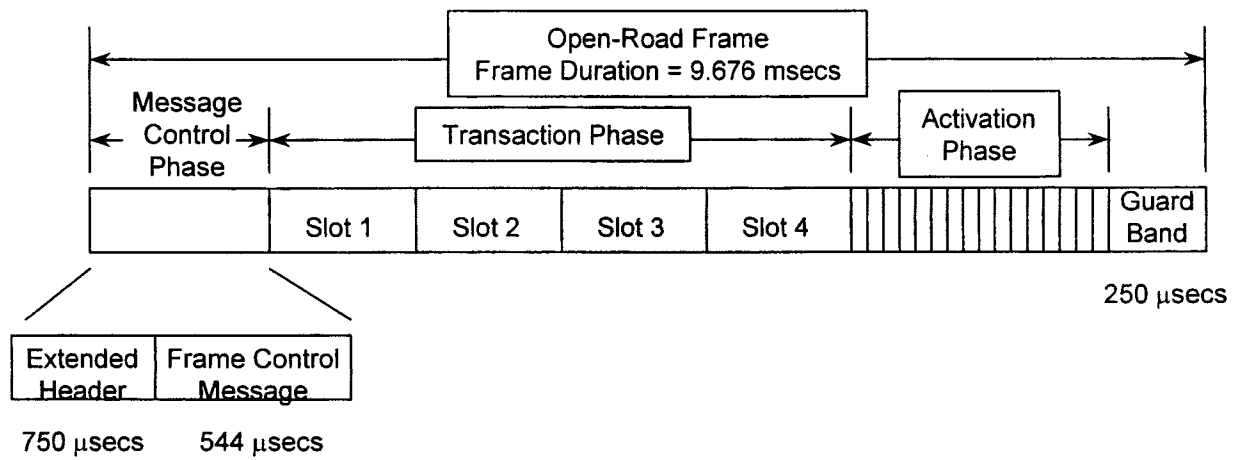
Open-Road Frame
Frame Duration = 9.676 msecs

Message Control Phase

Transaction Phase

Activation Phase

Slot 1

Slot 2

Slot 3

Slot 4

Guard Band

250 μsecs

Extended Header

Frame Control Message

750 μsecs

544 μsecs